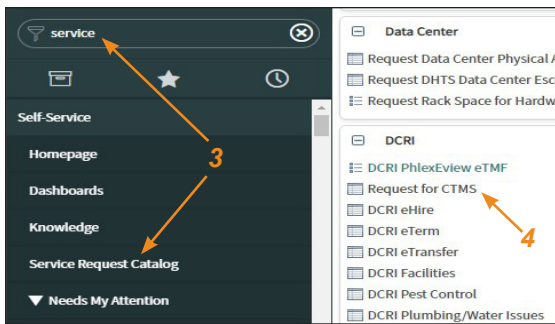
service

Self-Service

Homepage

Dashboards

Knowledge

Service Request Catalog

▼ Needs My Attention

3

Data Center

Request Data Center Physical A

Request DHTS Data Center Esc

Request Rack Space for Hardw

DCRI

DCRI PhlexEview eTMF

Request for CTMS

DCRI eHire

DCRI eTerm

DCRI eTransfer

DCRI Facilities

DCRI Pest Control

DCRI Plumbing/Water Issues

4